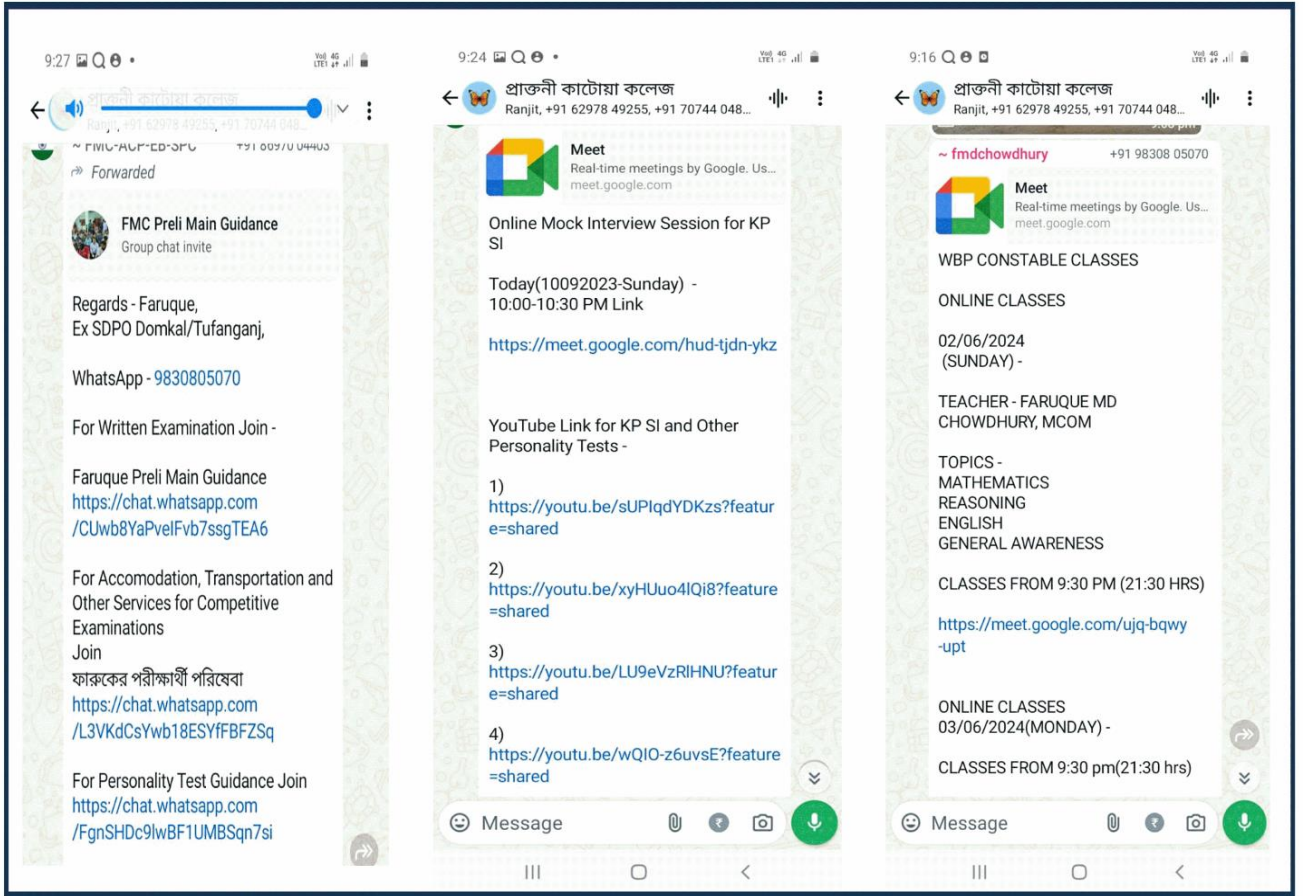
9:27

প্রাক্তনী কাটোয়া কলেজ
Ranjit, +91 62978 49255, +91 70744 048...

~ FMC-ACP-EB-SPC +91 86970 04403

Forwarded

FMC Preli Main Guidance
Group chat invite

Regards - Faruque,
Ex SDPO Domkal/Tufanganj,

WhatsApp - 9830805070

For Written Examination Join -

Faruque Preli Main Guidance
https://chat.whatsapp.com/CUwb8YaPvelFvb7ssgTEA6

For Accomodation, Transportation and Other Services for Competitive Examinations
Join
ফারুকের পরীক্ষার্থী পরিষেবা
https://chat.whatsapp.com/L3VKdCsYwb18ESYfFBFZSq

For Personality Test Guidance Join
https://chat.whatsapp.com/FgnSHDc9lwBF1UMBSqn7si

9:24

প্রাক্তনী কাটোয়া কলেজ
Ranjit, +91 62978 49255, +91 70744 048...

Meet
Real-time meetings by Google. Us...
meet.google.com

Online Mock Interview Session for KP SI

Today(10092023-Sunday) - 10:00-10:30 PM Link

https://meet.google.com/hud-tjdn-ykz

YouTube Link for KP SI and Other Personality Tests -

1)
https://youtu.be/sUPIqdYDKzs?feature=shared

2)
https://youtu.be/xyHUuo4lQi8?feature=shared

3)
https://youtu.be/LU9eVzRlHNU?feature=shared

4)
https://youtu.be/wQIO-z6uvsE?feature=shared

Message

9:16

প্রাক্তনী কাটোয়া কলেজ
Ranjit, +91 62978 49255, +91 70744 048...

~ fmdchowdhury +91 98308 05070

Meet
Real-time meetings by Google. Us...
meet.google.com

WBP CONSTABLE CLASSES

ONLINE CLASSES

02/06/2024
(SUNDAY) -

TEACHER - FARUQUE MD CHOWDHURY, MCOM

TOPICS -
MATHEMATICS
REASONING
ENGLISH
GENERAL AWARENESS

CLASSES FROM 9:30 PM (21:30 HRS)

https://meet.google.com/ujq-bqwy-upt

ONLINE CLASSES
03/06/2024(MONDAY) -

CLASSES FROM 9:30 pm(21:30 hrs)

Message